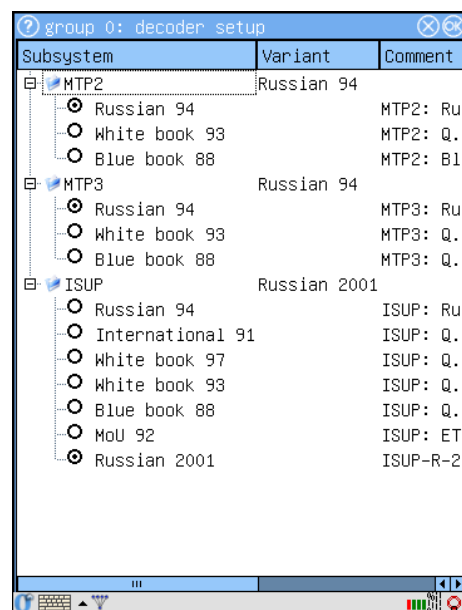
group 0: decoder setup

| Subsystem | Variant | Comment |
|---|---|---|
| MTP2 | Russian 94 | |
| Russian 94 | | MTP2: Ru |
| White book 93 | | MTP2: Q. |
| Blue book 88 | | MTP2: Bl |
| MTP3 | Russian 94 | |
| Russian 94 | | MTP3: Ru |
| White book 93 | | MTP3: Q. |
| Blue book 88 | | MTP3: Q. |
| ISUP | Russian 2001 | |
| Russian 94 | | ISUP: Ru |
| International 91 | | ISUP: Q. |
| White book 97 | | ISUP: Q. |
| White book 93 | | ISUP: Q. |
| Blue book 88 | | ISUP: Q. |
| MoU 92 | | ISUP: ET |
| Russian 2001 | | ISUP-R-2 |